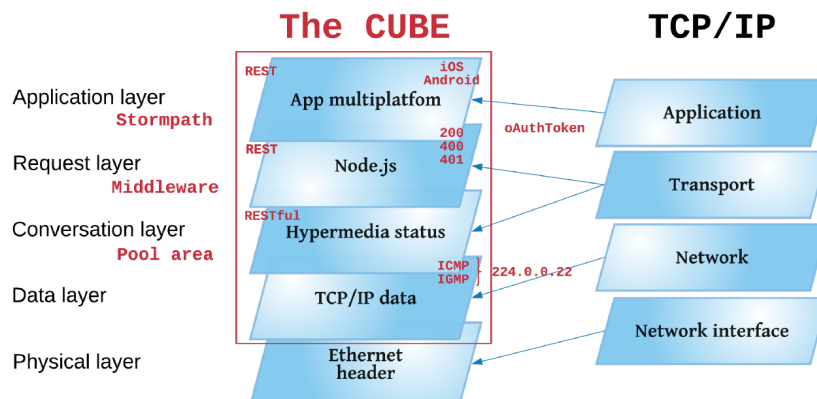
The CUBE

TCP/IP

Application layer
Stormpath

Request layer
Middleware

Conversation layer
Pool area

Data layer

Physical layer

REST
iOS
Android
App multiplatfom

200
400
401
REST
Node.js

RESTful
Hypermedia status

ICMP
IGMP
224.0.0.22
TCP/IP data

Ethernet header

oAuthToken

Application

Transport

Network

Network interface